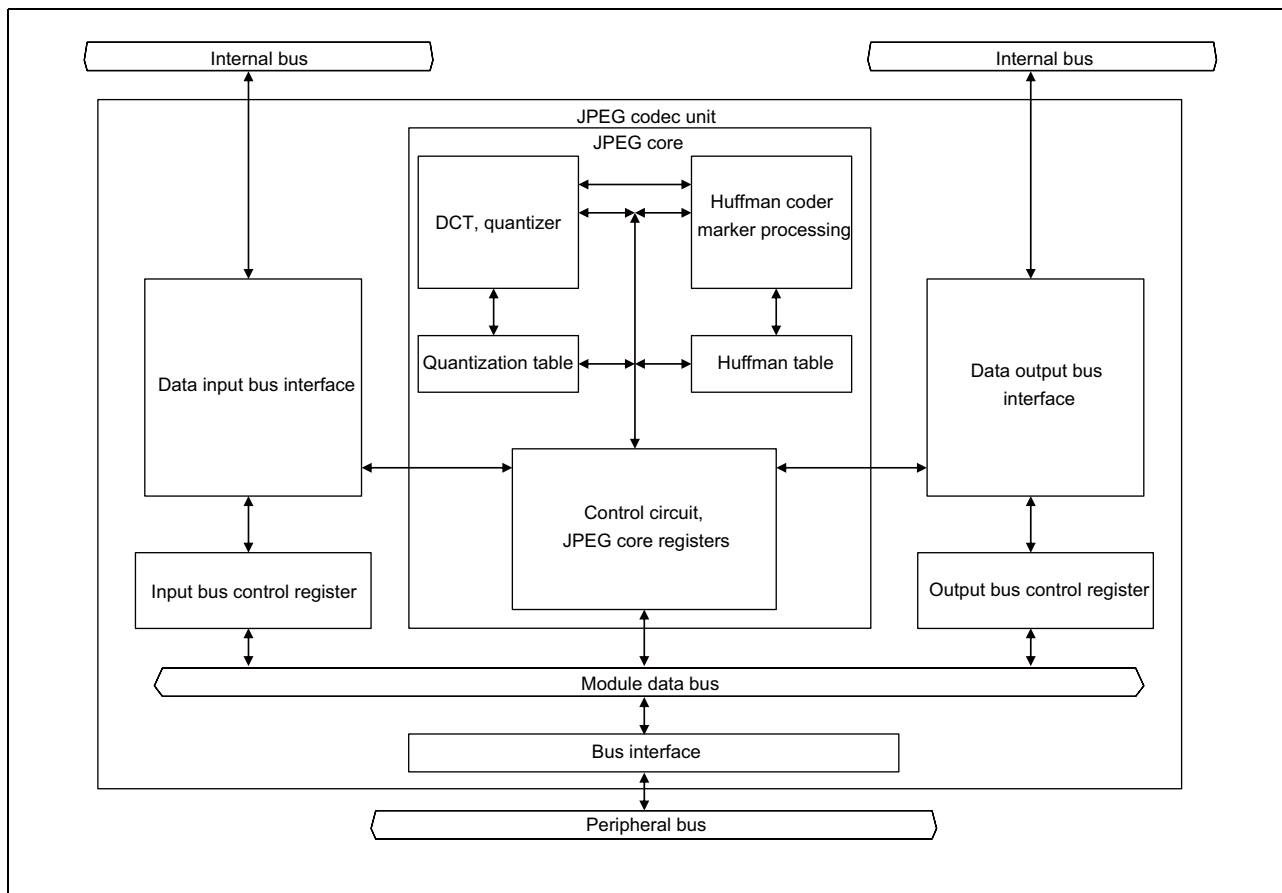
Internal bus

Internal bus

JPEG codec unit

JPEG core

DCT, quantizer

Huffman coder marker processing

Quantization table

Huffman table

Data input bus interface

Data output bus interface

Control circuit, JPEG core registers

Input bus control register

Output bus control register

Module data bus

Bus interface

Peripheral bus